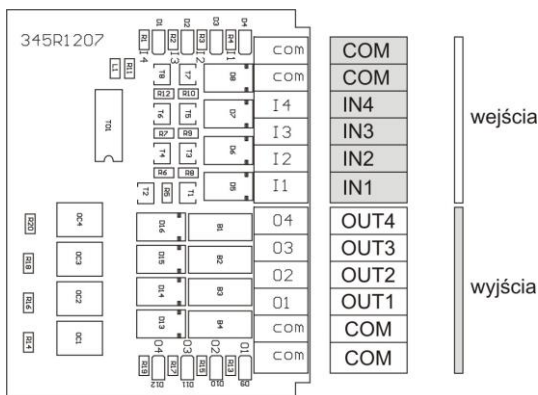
345R1207

R1 D1 R2 D2 R3 D3 R4 D4
4 3 2 1
L1 R11
T8 T7 D8
R12 R10
TOL T6 T5 D7
R7 R9
T4 T3 D6
R6 R8
T2 R5 T1 D5
R20 OC4 D16 B1
R18 OC3 D15 B2
R16 OC2 D14 B3
R14 OC1 D13 B4
R19 R17 R15 R13
O4 O3 O2 O1
D12 D11 D10 D9

com
com
I4
I3
I2
I1
O4
O3
O2
O1
com
com

| COM |
| COM |
| IN4 |
| IN3 |
| IN2 |
| IN1 |
| OUT4 |
| OUT3 |
| OUT2 |
| OUT1 |
| COM |
| COM |

wejścia

wyjścia